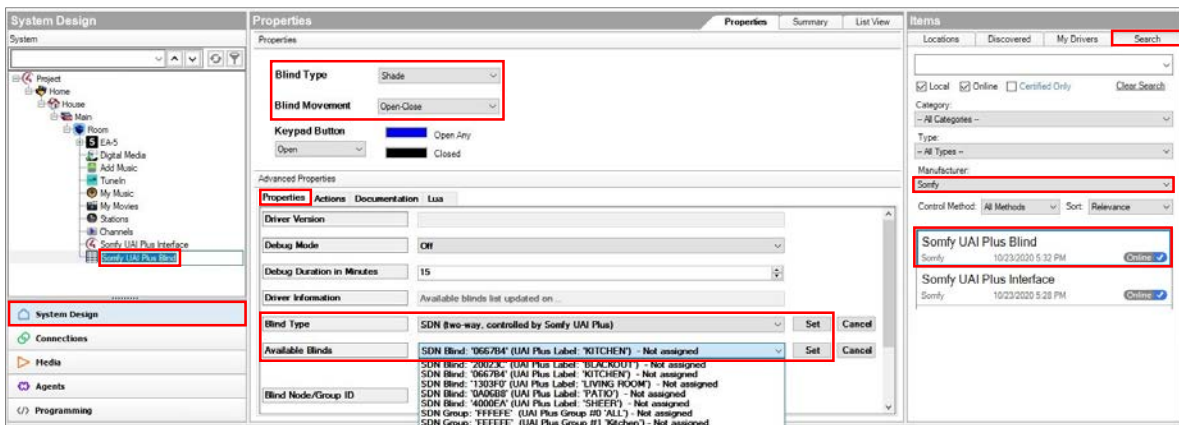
System Design
System
Project
Home
House
Main
Room
EA-5
Digital Media
Add Music
TuneIn
My Music
My Movies
Stations
Channels
Somfy UAI Plus Interface
Somfy UAI Plus Blind

System Design
Connections
Media
Agents
Programming

Properties
Properties | Summary | List View
Properties

Blind Type | Shade
Blind Movement | Open-Close
Keypad Button
Open | Open Any
Closed

Advanced Properties
Properties | Actions | Documentation | Lua

| Driver Version | | |
|---|---|---|
| Debug Mode | Off | |
| Debug Duration in Minutes | 15 | |
| Driver Information | Available blinds list updated on ... | |
| Blind Type | SDN (two-way, controlled by Somfy UAI Plus) | Set | Cancel |
| Available Blinds | SDN Blind: '0667B4' (UAI Plus Label: 'KITCHEN') - Not assigned | Set | Cancel |
| Blind Node/Group ID | | |

SDN Blind: '20023C' (UAI Plus Label: 'BLACKOUT') - Not assigned
SDN Blind: '0667B4' (UAI Plus Label: 'KITCHEN') - Not assigned
SDN Blind: '1303F0' (UAI Plus Label: 'LIVING ROOM') - Not assigned
SDN Blind: '0A06B8' (UAI Plus Label: 'PATIO') - Not assigned
SDN Blind: '4000EA' (UAI Plus Label: 'SHEER') - Not assigned
SDN Group: 'FFFEFE' (UAI Plus Group #0 'ALL') - Not assigned
SDN Group: 'FFFFFE' (UAI Plus Group #1 'Kitchen') - Not assigned

Items
Locations | Discovered | My Drivers | Search
Local Online Certified Only Clear Search
Category:
-- All Categories --
Type:
-- All Types --
Manufacturer:
Somfy
Control Method: All Methods Sort: Relevance

Somfy UAI Plus Blind
Somfy 10/23/2020 5:32 PM Online
Somfy UAI Plus Interface
Somfy 10/23/2020 5:28 PM Online